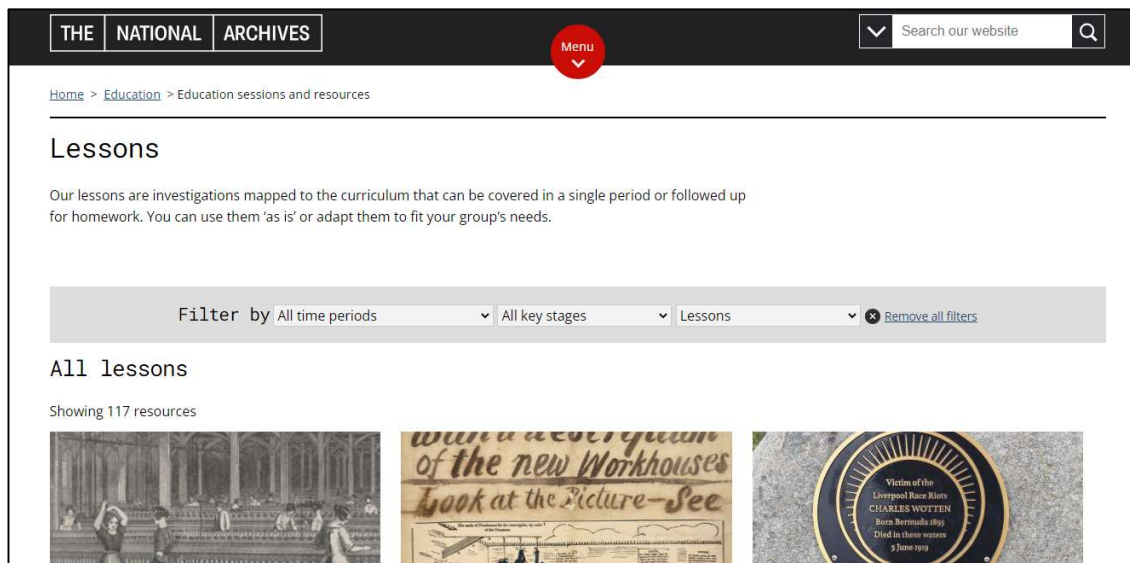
THE | NATIONAL | ARCHIVES

Menu

Search our website

Home > Education > Education sessions and resources

Lessons

Our lessons are investigations mapped to the curriculum that can be covered in a single period or followed up for homework. You can use them 'as is' or adapt them to fit your group's needs.

Filter by All time periods All key stages Lessons Remove all filters

All lessons

Showing 117 resources

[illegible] of the new Workhouses Look at the Picture—See

Victim of the Liverpool Race Riots CHARLES WOTTEN Born Bermuda 1895 Died in these waters 5 June 1919